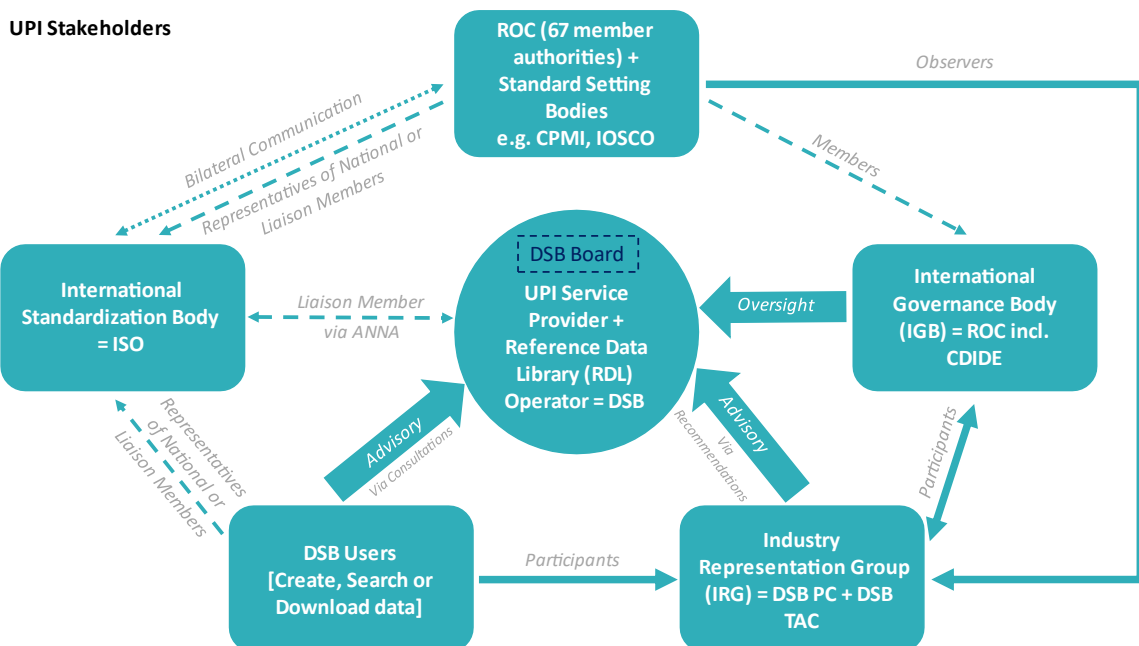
UPI Stakeholders

ROC (67 member authorities) + Standard Setting Bodies e.g. CPMI, IOSCO

Observers

Bilateral Communication

Representatives of National or Liaison Members

Members

International Standardization Body = ISO

DSB Board

UPI Service Provider + Reference Data Library (RDL) Operator = DSB

Oversight

International Governance Body (IGB) = ROC incl. CDIDE

Liaison Member via ANNA

Representatives of National or Liaison Members

Advisory

Via Consultations

Advisory

Via Recommendations

Participants

DSB Users [Create, Search or Download data]

Participants

Industry Representation Group (IRG) = DSB PC + DSB TAC